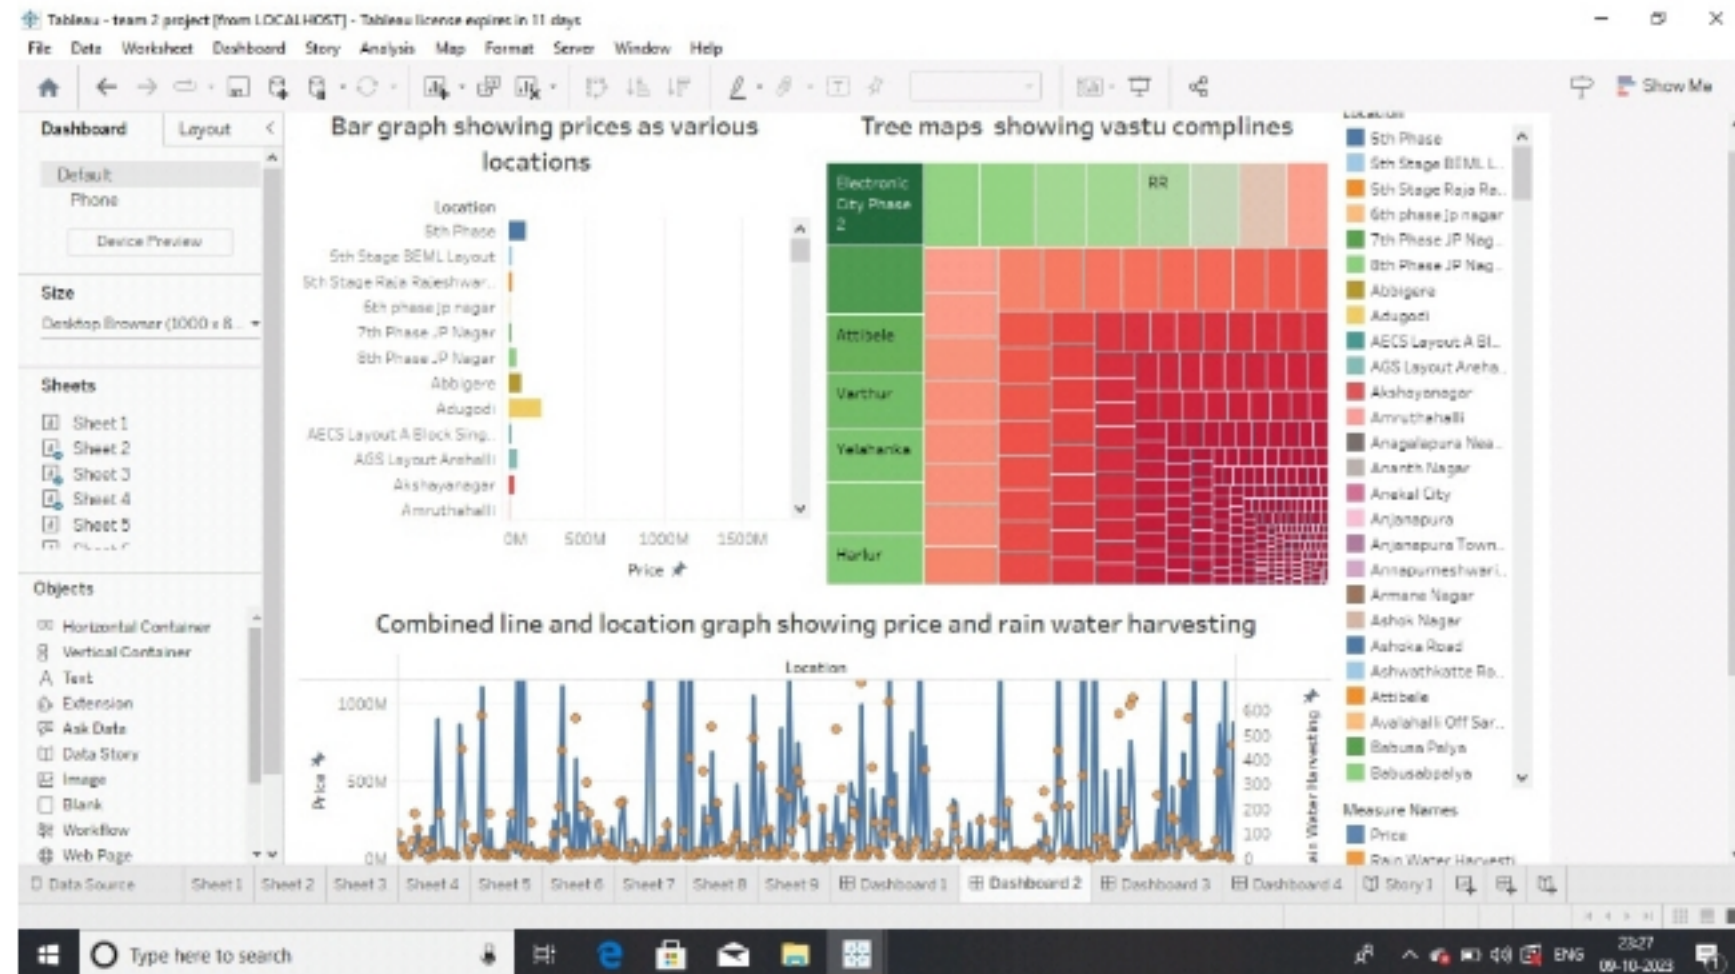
Tableau - team 2 project [from LOCALHOST] - Tableau license expires in 11 days

File Data Worksheet Dashboard Story Analysis Map Format Server Window Help

Show Me

Dashboard Layout

Default
Phone
Device Preview

Size
Desktop Browser (1000 x 8...

Sheets
Sheet 1
Sheet 2
Sheet 3
Sheet 4
Sheet 5

Objects
Horizontal Container
Vertical Container
Text
Extension
Ask Data
Data Story
Image
Blank
Workflow
Web Page

Bar graph showing prices as various locations

Location
5th Phase
5th Stage BEML Layout
5th Stage Raja Rajeshwar...
6th phase jp nagar
7th Phase JP Nagar
8th Phase JP Nagar
Abbigere
Adugodi
AECS Layout A Block Sing...
AGS Layout Arehalli
Akshayanagar
Amruthahalli

0M 500M 1000M 1500M
Price

Tree maps showing vastu complines

Electronic City Phase 2
RR
Attibele
Varthur
Yelahanka
Harlur

Location
5th Phase
5th Stage BEML L...
5th Stage Raja Ra...
6th phase jp nagar
7th Phase JP Nag...
8th Phase JP Nag...
Abbigere
Adugodi
AECS Layout A Bl...
AGS Layout Areha...
Akshayanagar
Amruthahalli
Anagalapura Nea...
Ananth Nagar
Anekal City
Anjanapura
Anjanapura Town...
Annapurneshwari...
Armane Nagar
Ashok Nagar
Ashoka Road
Ashwathkatte Ro...
Attibele
Avalahalli Off Sar...
Babusa Palya
Babusabpalya

Measure Names
Price
Rain Water Harvesti...

Combined line and location graph showing price and rain water harvesting

Location
1000M
500M
0M
Price
600
500
400
300
200
100
0
Rain Water Harvesting

Data Source Sheet 1 Sheet 2 Sheet 3 Sheet 4 Sheet 5 Sheet 6 Sheet 7 Sheet 8 Sheet 9 Dashboard 1 Dashboard 2 Dashboard 3 Dashboard 4 Story 1

Type here to search

ENG 23:27 09-10-2023